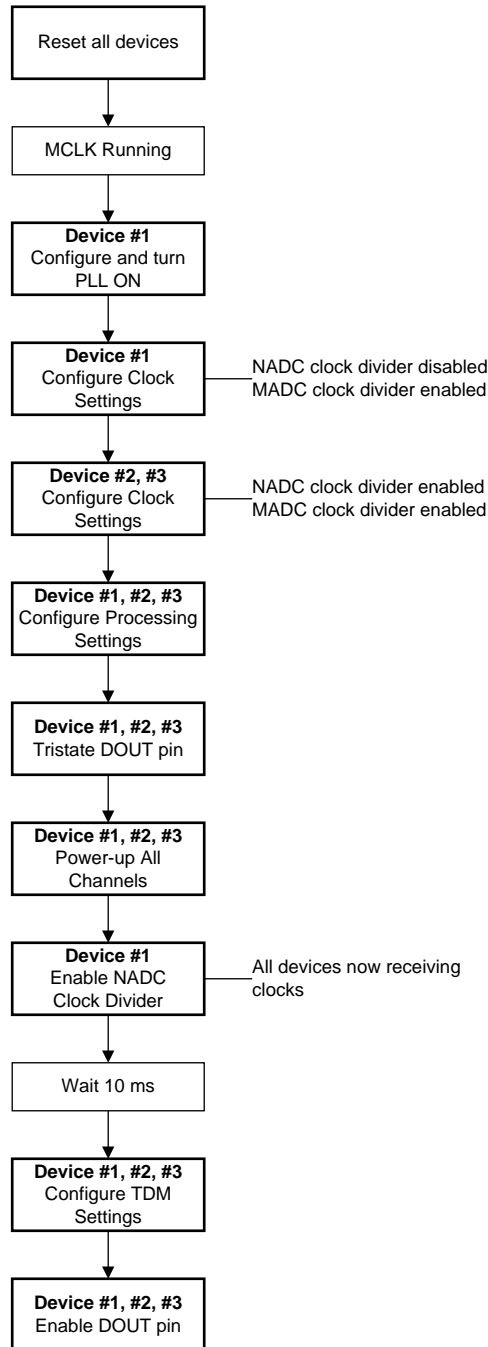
Reset all devices

MCLK Running

**Device #1**
Configure and turn PLL ON

**Device #1**
Configure Clock Settings

NADC clock divider disabled
MADC clock divider enabled

**Device #2, #3**
Configure Clock Settings

NADC clock divider enabled
MADC clock divider enabled

**Device #1, #2, #3**
Configure Processing Settings

**Device #1, #2, #3**
Tristate DOUT pin

**Device #1, #2, #3**
Power-up All Channels

**Device #1**
Enable NADC Clock Divider

All devices now receiving clocks

Wait 10 ms

**Device #1, #2, #3**
Configure TDM Settings

**Device #1, #2, #3**
Enable DOUT pin